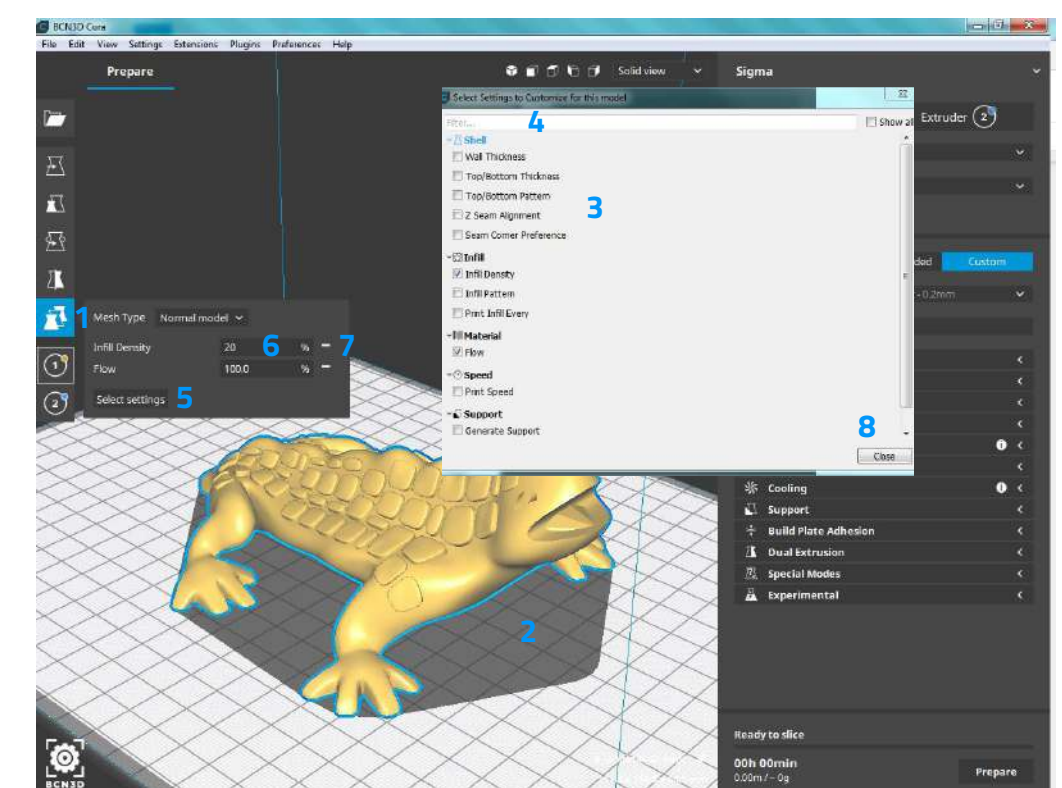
BCN3D Cura

File Edit View Settings Extensions Plugins Preferences Help

Prepare

Solid view

Sigma

Select Settings to Customize for this model

Filter...

Show all

Extruder 2

4

Shell

Wall Thickness

Top/Bottom Thickness

Top/Bottom Pattern

Z Seam Alignment

Seam Corner Preference

3

Infill

Infill Density

Infill Pattern

Print Infill Every

Material

Flow

Speed

Print Speed

Support

Generate Support

8

Close

ded

Custom

- 0.2mm

1

Mesh Type Normal model

Infill Density 20 % 6 7

Flow 100.0 %

Select settings 5

Cooling

Support

Build Plate Adhesion

Dual Extrusion

Special Modes

Experimental

2

Ready to slice

00h 00min

0.00m / ~ 0g

Prepare

BCN3D